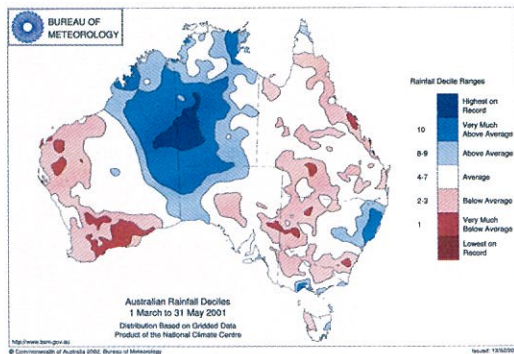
BUREAU OF METEOROLOGY

Rainfall Decile Ranges

Highest on Record

10 Very Much Above Average

8-9 Above Average

4-7 Average

2-3 Below Average

1 Very Much Below Average

Lowest on Record

Australian Rainfall Deciles
1 March to 31 May 2001
Distribution Based on Gridded Data
Product of the National Climate Centre

http://www.bom.gov.au

© Commonwealth of Australia 2002, Bureau of Meteorology

Issued: 13/5/200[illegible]